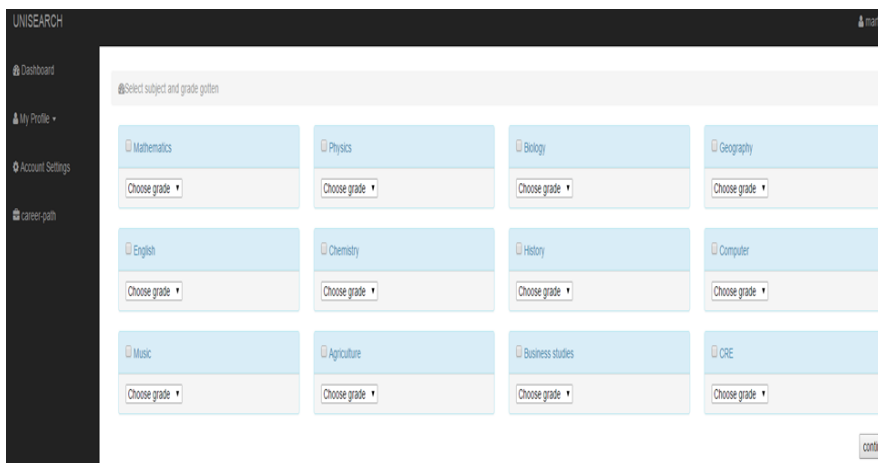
UNISEARCH

mar

Dashboard

My Profile

Account Settings

career-path

Select subject and grade gotten

Mathematics

Choose grade

Physics

Choose grade

Biology

Choose grade

Geography

Choose grade

English

Choose grade

Chemistry

Choose grade

History

Choose grade

Computer

Choose grade

Music

Choose grade

Agriculture

Choose grade

Business studies

Choose grade

CRE

Choose grade

conti